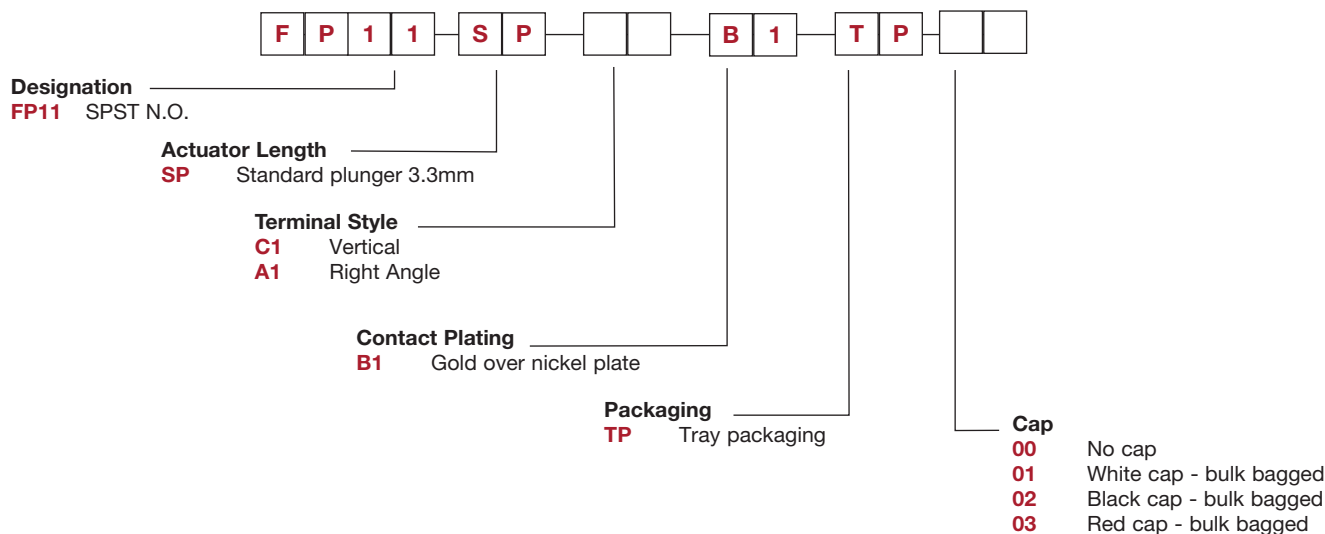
F P 1 1 — S P — — B 1 — T P —

Designation
FP11 SPST N.O.

Actuator Length
SP Standard plunger 3.3mm

Terminal Style
C1 Vertical
A1 Right Angle

Contact Plating
B1 Gold over nickel plate

Packaging
TP Tray packaging

Cap
00 No cap
01 White cap - bulk bagged
02 Black cap - bulk bagged
03 Red cap - bulk bagged